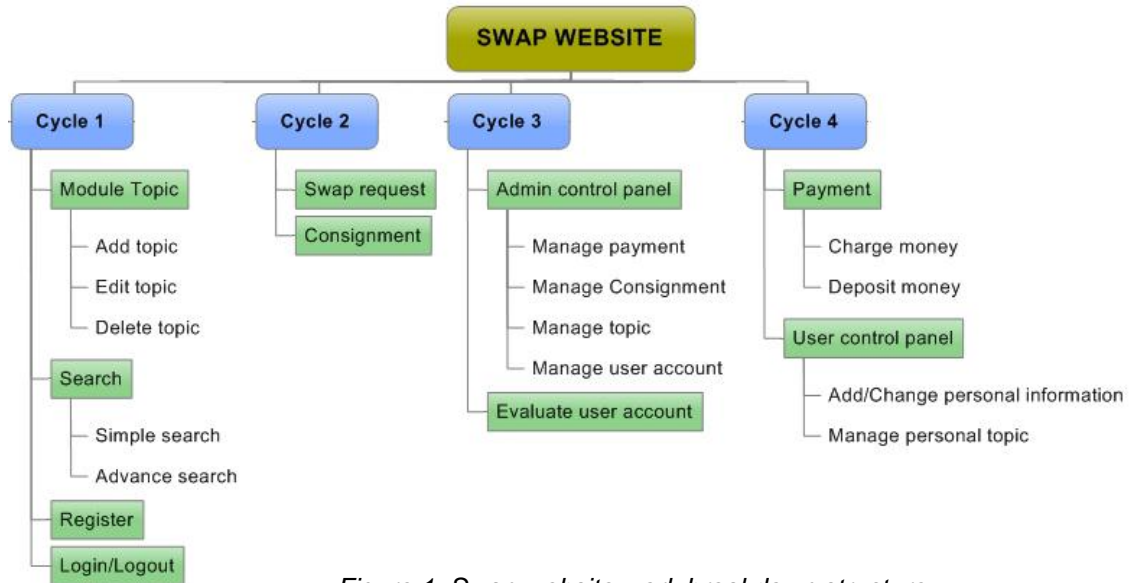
SWAP WEBSITE

Cycle 1

Module Topic

Add topic

Edit topic

Delete topic

Search

Simple search

Advance search

Register

Login/Logout

Cycle 2

Swap request

Consignment

Cycle 3

Admin control panel

Manage payment

Manage Consignment

Manage topic

Manage user account

Evaluate user account

Cycle 4

Payment

Charge money

Deposit money

User control panel

Add/Change personal information

Manage personal topic

Figure 1. Swap website module breakdown structure